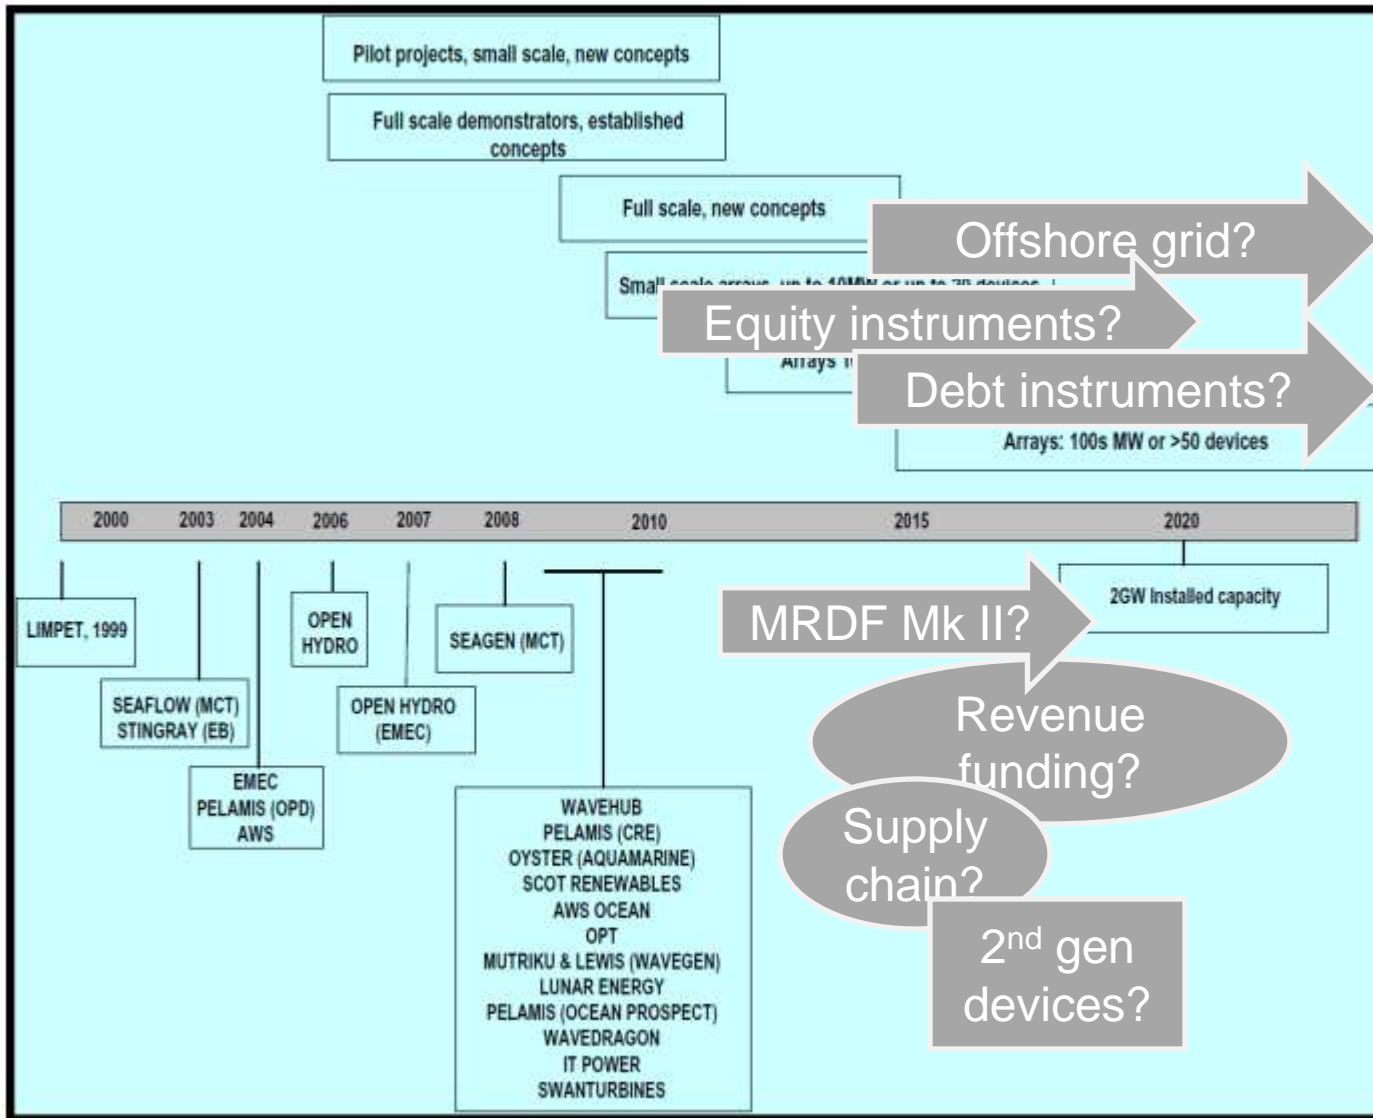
Pilot projects, small scale, new concepts

Full scale demonstrators, established concepts

Full scale, new concepts

Offshore grid?

Small scale arrays, up to 10MW or up to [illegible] devices

Equity instruments?

Arrays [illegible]

Debt instruments?

Arrays: 100s MW or >50 devices

2000 2003 2004 2006 2007 2008 2010 2015 2020

LIMPET, 1999

SEAFLOW (MCT) STINGRAY (EB)

EMEC PELAMIS (OPD) AWS

OPEN HYDRO

OPEN HYDRO (EMEC)

SEAGEN (MCT)

WAVEHUB
PELAMIS (CRE)
OYSTER (AQUAMARINE)
SCOT RENEWABLES
AWS OCEAN
OPT
MUTRIKU & LEWIS (WAVEGEN)
LUNAR ENERGY
PELAMIS (OCEAN PROSPECT)
WAVEDRAGON
IT POWER
SWANTURBINES

2GW Installed capacity

MRDF Mk II?

Revenue funding?

Supply chain?

2$^{nd}$ gen devices?